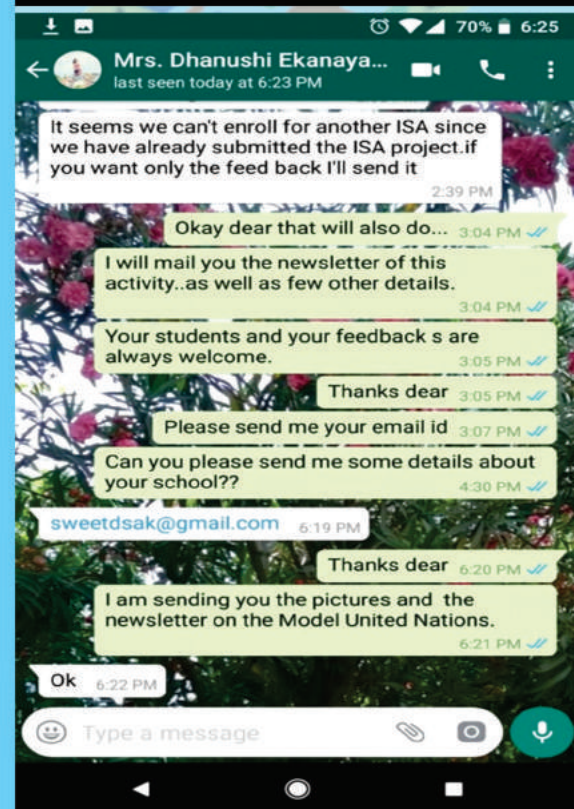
70% 6:25

Mrs. Dhanushi Ekanaya...
last seen today at 6:23 PM

It seems we can't enroll for another ISA since we have already submitted the ISA project.if you want only the feed back I'll send it
2:39 PM

Okay dear that will also do... 3:04 PM

I will mail you the newsletter of this activity..as well as few other details.
3:04 PM

Your students and your feedback s are always welcome.
3:05 PM

Thanks dear 3:05 PM

Please send me your email id 3:07 PM

Can you please send me some details about your school??
4:30 PM

sweetdsak@gmail.com 6:19 PM

Thanks dear 6:20 PM

I am sending you the pictures and the newsletter on the Model United Nations.
6:21 PM

Ok 6:22 PM

Type a message